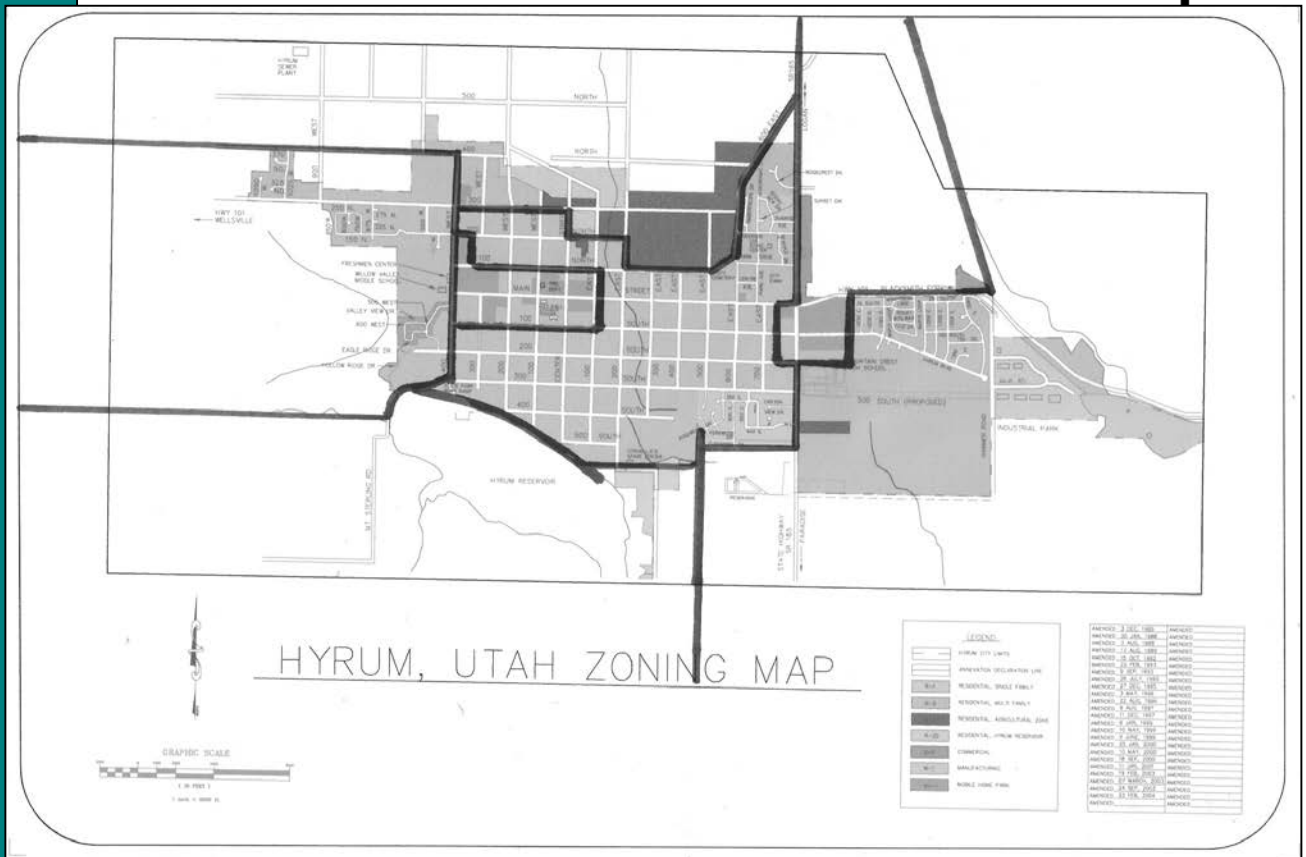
HYRUM SEWER PLANT

300 NORTH

NORTH

HWY 101 WELLSVILLE

FRESHMEN CENTER

WILLOW VALLEY MIDDLE SCHOOL

VALLEY VIEW DR.

400 WEST

EAGLE ROSE DR.

MAIN

STREET

100

200

SOUTH

300

SOUTH

400

SOUTH

500 SOUTH

CENTER

EAST

400 EAST

LOGAN

HIGHLAND BLACKSMITH FORK

MOUNTAIN CREST HIGH SCHOOL

300 SOUTH (PROPOSED)

INDUSTRIAL PARK

HYRUM RESERVOIR

MT. STERLING RD

STATE HIGHWAY SR 165

PARADISE

HYRUM, UTAH ZONING MAP

GRAPHIC SCALE

LEGEND

HYRUM CITY LIMITS

ANNEXATION DECLARATION LINE

R-1 RESIDENTIAL SINGLE FAMILY

R-2 RESIDENTIAL MULTI FAMILY

RESIDENTIAL AGRICULTURAL ZONE

R-3 RESIDENTIAL HYRUM RESERVOIR

C-1 COMMERCIAL

M-1 MANUFACTURING

MOBILE HOME PARK

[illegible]